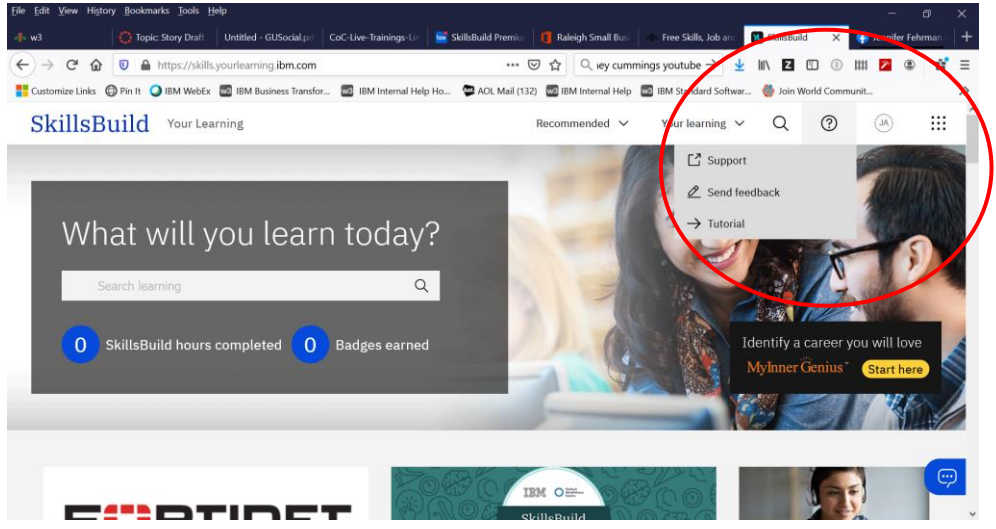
File Edit View History Bookmarks Tools Help

w3 | Topic: Story Draft | Untitled - GUSocial.pd | CoC-Live-Trainings-Li | SkillsBuild Premiu | Raleigh Small Bus | Free Skills, Job an | SkillsBuild | Jennifer Fehrman

https://skills.yourlearning.ibm.com

ey cummings youtube

Customize Links | Pin It | IBM WebEx | IBM Business Transfor... | IBM Internal Help Ho... | AOL Mail (132) | IBM Internal Help | IBM Standard Softwar... | Join World Communit...

SkillsBuild Your Learning

Recommended | Your learning

JA

Support

Send feedback

Tutorial

What will you learn today?

Search learning

0 SkillsBuild hours completed

0 Badges earned

Identify a career you will love

MyInner Genius™ Start here

IBM

SkillsBuild

F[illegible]RTINET